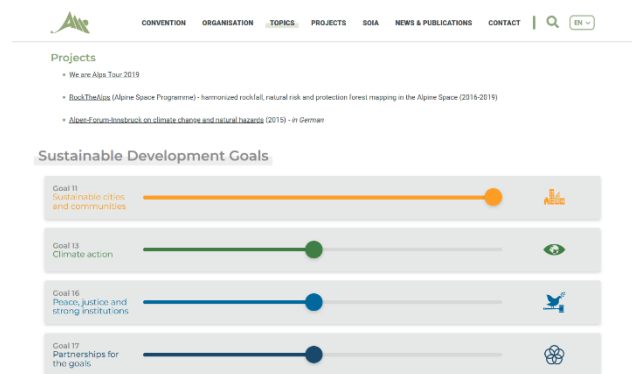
CONVENTION ORGANISATION TOPICS PROJECTS SOIA NEWS & PUBLICATIONS CONTACT EN

Projects

We are Alps Tour 2019

RockTheAlps (Alpine Space Programme) - harmonized rockfall, natural risk and protection forest mapping in the Alpine Space (2016-2019)

Alpen-Forum-Innsbruck on climate change and natural hazards (2015) - in German

Sustainable Development Goals

Goal 11
Sustainable cities and communities

Goal 13
Climate action

Goal 16
Peace, justice and strong institutions

Goal 17
Partnerships for the goals